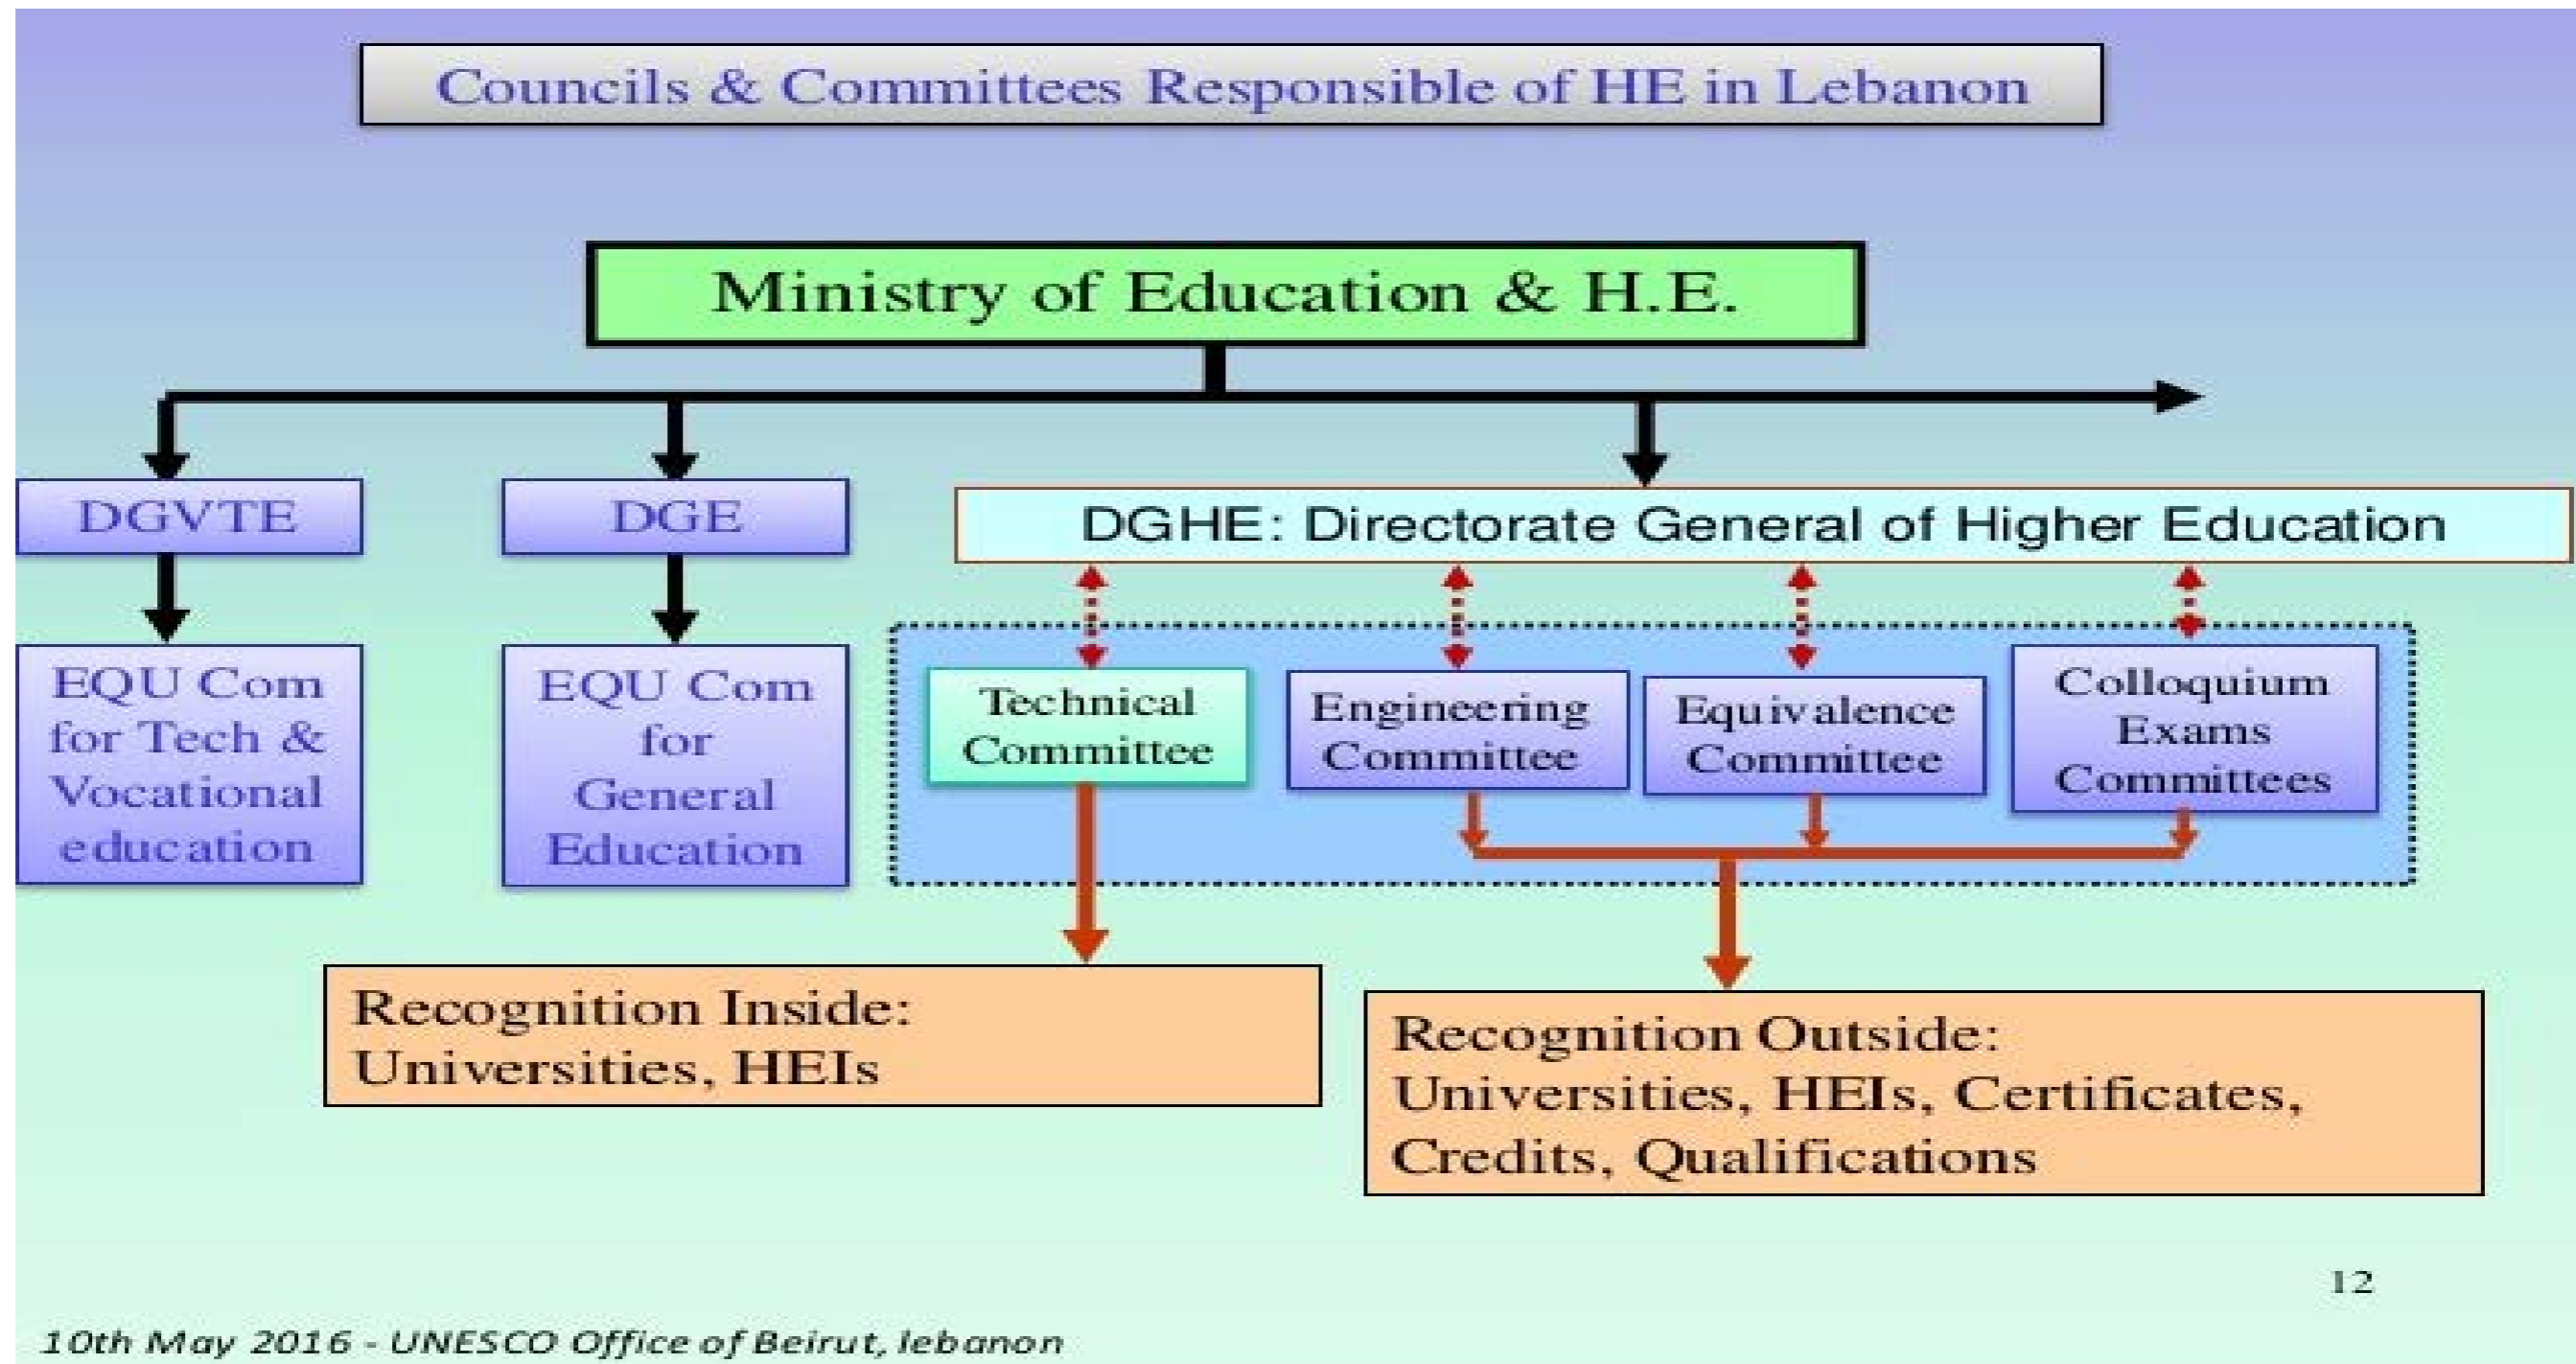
Councils & Committees Responsible of HE in Lebanon

Ministry of Education & H.E.

DGVTE

DGE

DGHE: Directorate General of Higher Education

EQU Com for Tech & Vocational education

EQU Com for General Education

Technical Committee

Engineering Committee

Equivalence Committee

Colloquium Exams Committees

Recognition Inside: Universities, HEIs

Recognition Outside: Universities, HEIs, Certificates, Credits, Qualifications

12

10th May 2016 - UNESCO Office of Beirut, lebanon